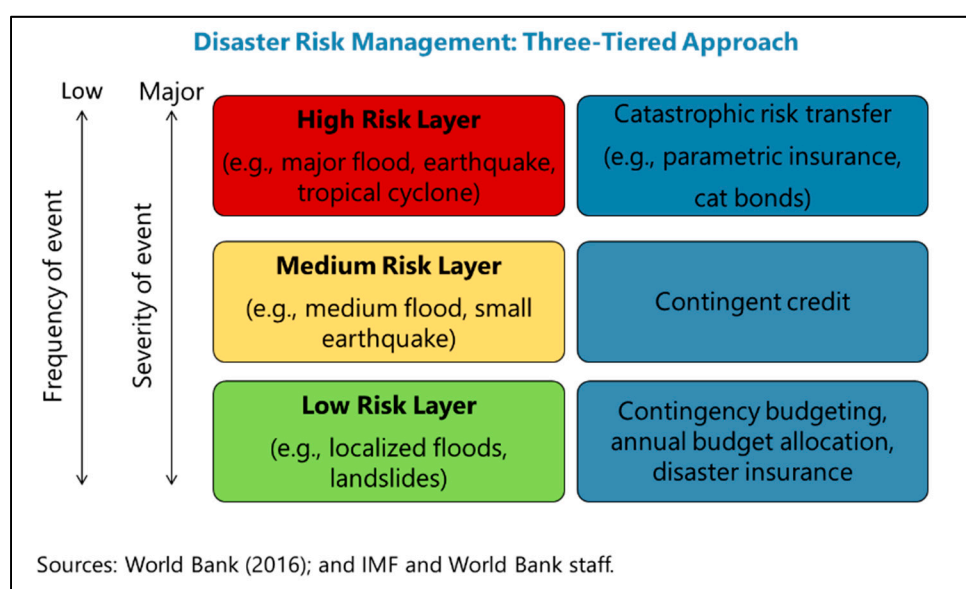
Disaster Risk Management: Three-Tiered Approach

Low

Major

Frequency of event

Severity of event

High Risk Layer
(e.g., major flood, earthquake, tropical cyclone)

Catastrophic risk transfer
(e.g., parametric insurance, cat bonds)

Medium Risk Layer
(e.g., medium flood, small earthquake)

Contingent credit

Low Risk Layer
(e.g., localized floods, landslides)

Contingency budgeting, annual budget allocation, disaster insurance

Sources: World Bank (2016); and IMF and World Bank staff.